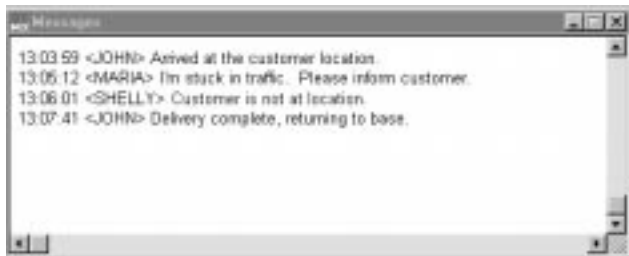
Messages

13:03:59 <JOHN> Arrived at the customer location.
13:05:12 <MARIA> I'm stuck in traffic. Please inform customer.
13:06:01 <SHELLY> Customer is not at location.
13:07:41 <JOHN> Delivery complete, returning to base.